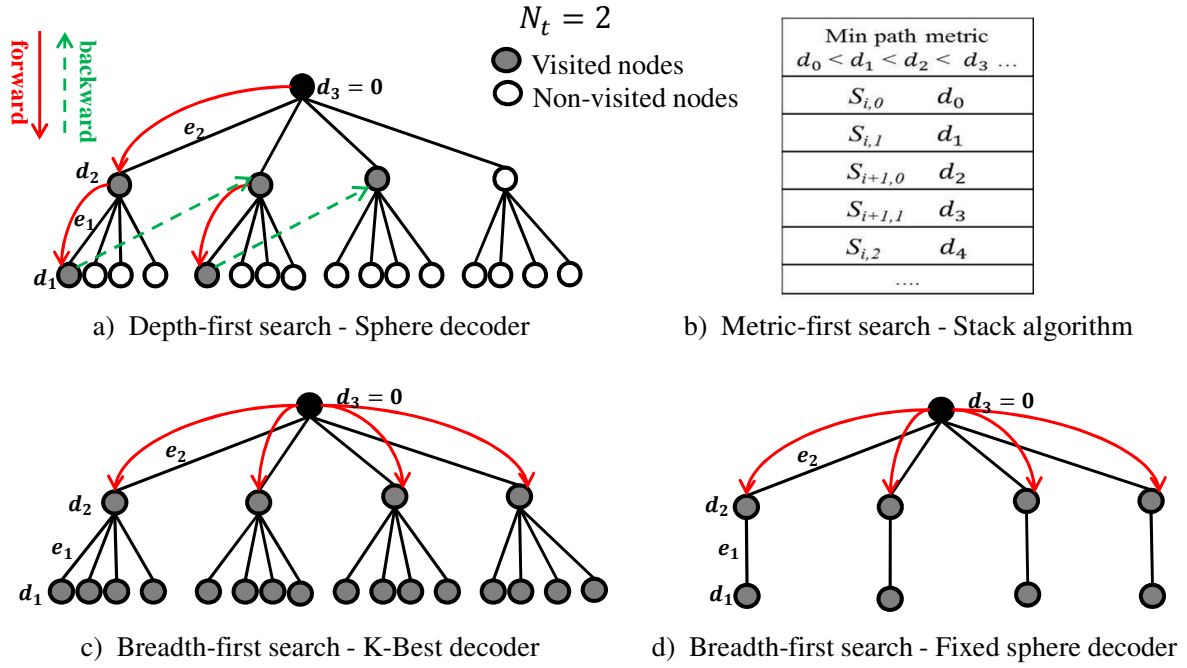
$N_t = 2$

forward

backward

Visited nodes

Non-visited nodes

$d_3 = 0$

$e_2$

$d_2$

$e_1$

$d_1$

| Min path metric $d_0 < d_1 < d_2 < d_3 \ldots$ | |
|---|---|
| $S_{i,0}$ | $d_0$ |
| $S_{i,1}$ | $d_1$ |
| $S_{i+1,0}$ | $d_2$ |
| $S_{i+1,1}$ | $d_3$ |
| $S_{i,2}$ | $d_4$ |
| …. | |

a) Depth-first search - Sphere decoder

b) Metric-first search - Stack algorithm

$d_3 = 0$

$e_2$

$d_2$

$e_1$

$d_1$

c) Breadth-first search - K-Best decoder

$d_3 = 0$

$e_2$

$d_2$

$e_1$

$d_1$

d) Breadth-first search - Fixed sphere decoder